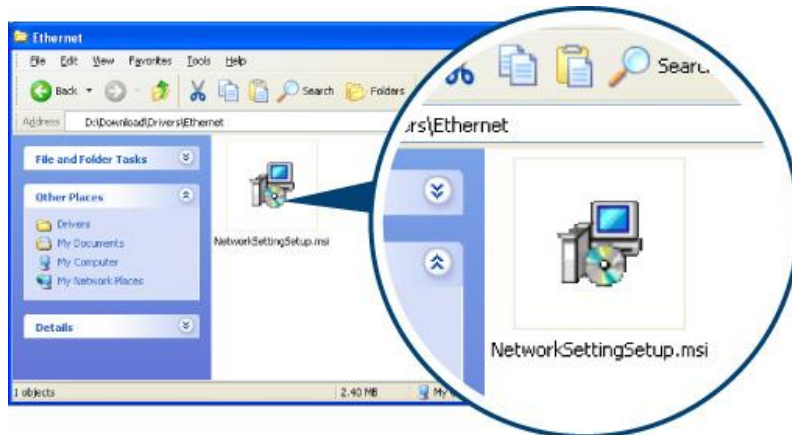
Ethernet

File Edit View Favorites Tools Help

Back Search Folders

Address D:\Download\Drivers\Ethernet

File and Folder Tasks

Other Places

Drivers
My Documents
My Computer
My Network Places

Details

NetworkSettingSetup.msi

1 objects 2.40 MB My

Searc

rs\Ethernet

NetworkSettingSetup.msi